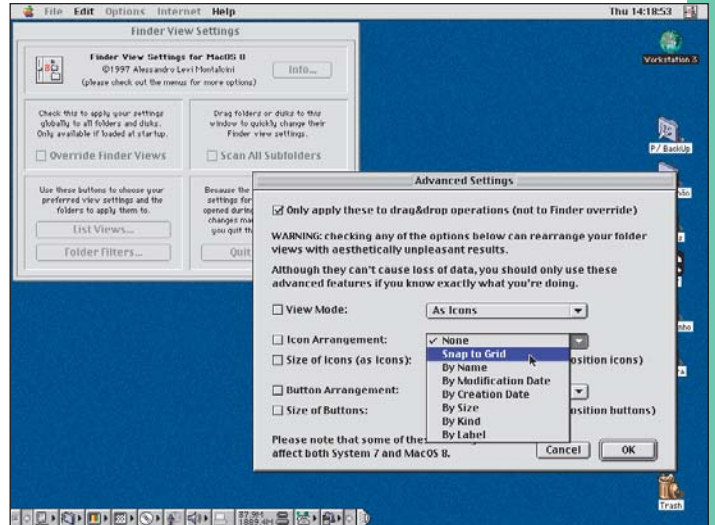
File Edit Options Internet Help

Thu 14:18:53

Finder View Settings

Finder View Settings for MacOS 8
©1997 Alessandro Levi Montalcini
(please check out the menus for more options)

Info...

Check this to apply your settings globally to all folders and disks. Only available if loaded at startup.

Override Finder Views

Drag folders or disks to this window to quickly change their Finder view settings.

Scan All Subfolders

Use these buttons to choose your preferred view settings and the folders to apply them to.

List Views...

Folder Filters...

Because the settings for opened during changes ma you quit th

Quit

Workstation 3

P/ BackUp

Trash

Advanced Settings

☑ Only apply these to drag&drop operations (not to Finder override)

WARNING: checking any of the options below can rearrange your folder views with aesthetically unpleasant results.

Although they can't cause loss of data, you should only use these advanced features if you know exactly what you're doing.

☐ View Mode: As Icons

☐ Icon Arrangement:

☐ Size of Icons (as icons): osition icons)

☐ Button Arrangement:

☐ Size of Buttons: osition buttons)

✓ None
Snap to Grid
By Name
By Modification Date
By Creation Date
By Size
By Kind
By Label

Please note that some of thes affect both System 7 and MacOS 8.

Cancel

OK